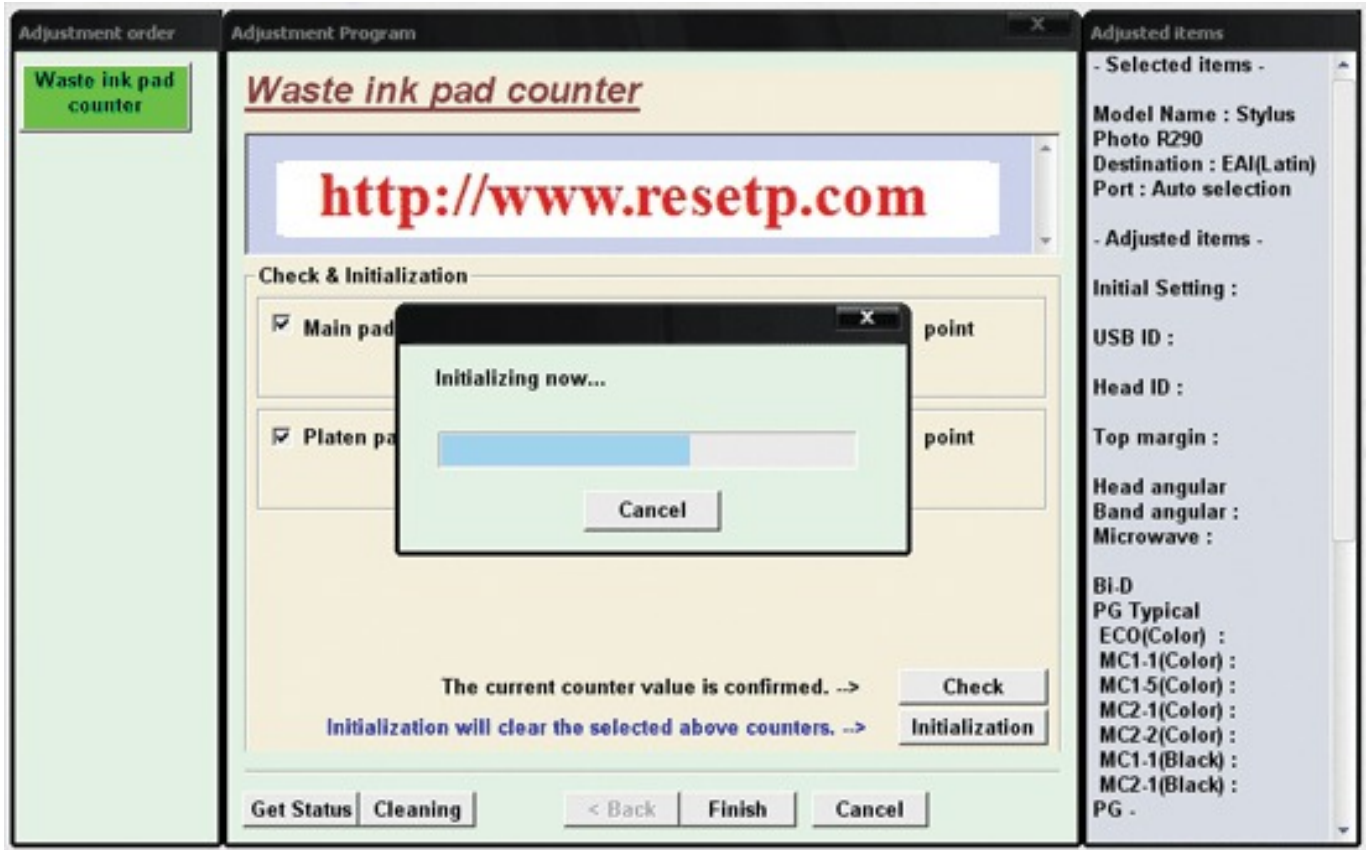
Adjustment order

Waste ink pad counter

Adjustment Program

Waste ink pad counter

http://www.resetp.com

Check & Initialization

☑ Main pad

point

☑ Platen pa

point

Initializing now...

Cancel

The current counter value is confirmed. -->

Check

Initialization will clear the selected above counters. -->

Initialization

Get Status

Cleaning

< Back

Finish

Cancel

Adjusted items

- Selected items -

Model Name : Stylus Photo R290
Destination : EAI(Latin)
Port : Auto selection

- Adjusted items -

Initial Setting :

USB ID :

Head ID :

Top margin :

Head angular
Band angular :
Microwave :

Bi-D
PG Typical
ECO(Color) :
MC1-1(Color) :
MC1-5(Color) :
MC2-1(Color) :
MC2-2(Color) :
MC1-1(Black) :
MC2-1(Black) :
PG -